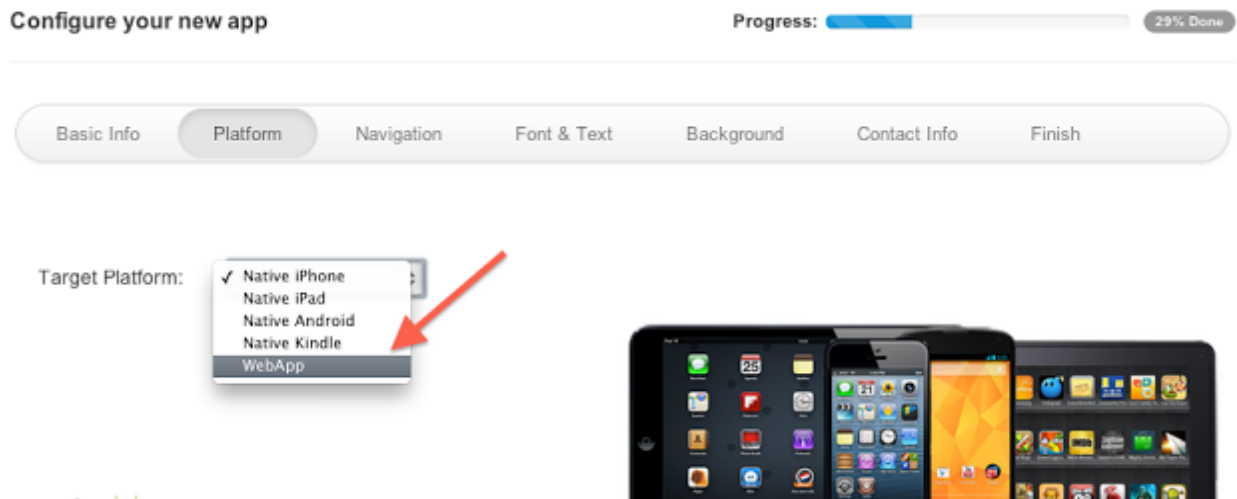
Configure your new app

Progress: 29% Done

Basic Info Platform Navigation Font & Text Background Contact Info Finish

Target Platform:

✓ Native iPhone
Native iPad
Native Android
Native Kindle
WebApp